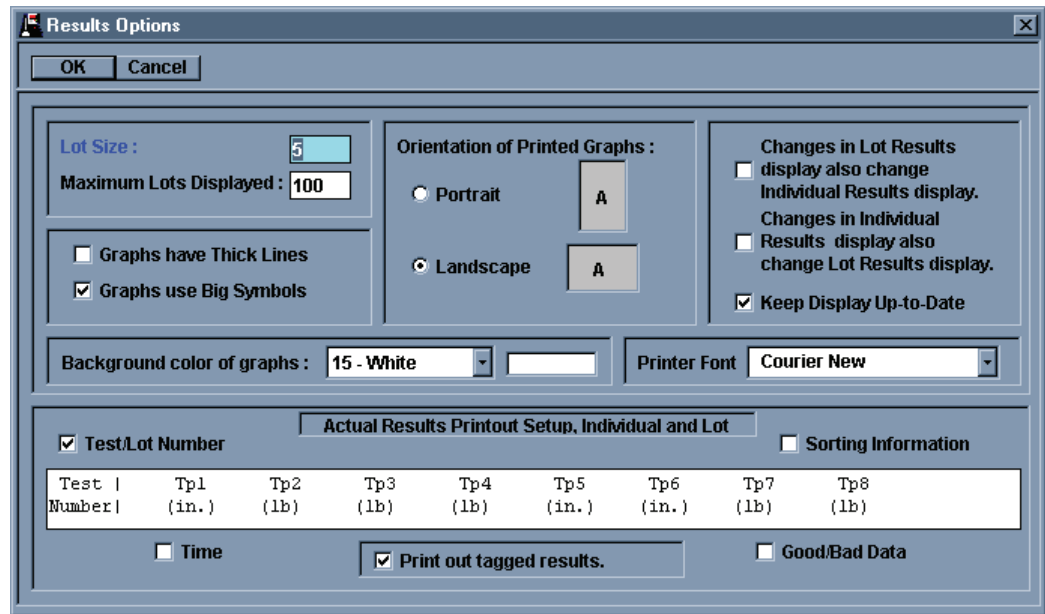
Results Options

OK Cancel

Lot Size : 5
Maximum Lots Displayed : 100

Graphs have Thick Lines
Graphs use Big Symbols

Orientation of Printed Graphs :
Portrait A
Landscape A

Changes in Lot Results display also change Individual Results display.
Changes in Individual Results display also change Lot Results display.
Keep Display Up-to-Date

Background color of graphs : 15 - White

Printer Font Courier New

Actual Results Printout Setup, Individual and Lot
Test/Lot Number
Sorting Information

| Test \| | Tp1 | Tp2 | Tp3 | Tp4 | Tp5 | Tp6 | Tp7 | Tp8 |
|---|---|---|---|---|---|---|---|---|
| Number\| | (in.) | (lb) | (lb) | (lb) | (in.) | (in.) | (lb) | (lb) |

Time
Print out tagged results.
Good/Bad Data